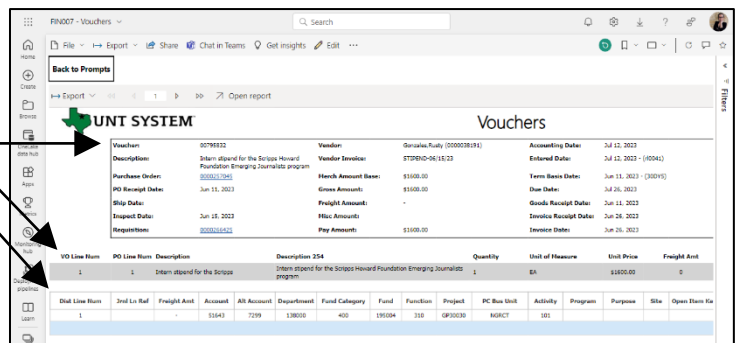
FIN007 - Vouchers

Search

Home

Create

Browse

OneLake data hub

Apps

Metrics

Monitoring hub

Deployment pipelines

Learn

File Export Share Chat in Teams Get insights Edit ···

Back to Prompts

Export 1 Open report

Filters

UNT SYSTEM

Vouchers

| Voucher: | 00795832 | Vendor: | Gonzales,Rudy (0000038191) | Accounting Date: | Jul 12, 2023 |
|---|---|---|---|---|---|
| Description: | Intern stipend for the Scripps Howard Foundation Emerging Journalists program | Vendor Invoice: | STIPEND-06/15/23 | Entered Date: | Jul 12, 2023 - (40041) |
| Purchase Order: | 0000257045 | Merch Amount Base: | $1600.00 | Term Basis Date: | Jun 11, 2023 - (30DYS) |
| PO Receipt Date: | Jun 11, 2023 | Gross Amount: | $1600.00 | Due Date: | Jul 26, 2023 |
| Ship Date: | | Freight Amount: | - | Goods Receipt Date: | Jun 11, 2023 |
| Inspect Date: | Jun 18, 2023 | Misc Amount: | | Invoice Receipt Date: | Jun 26, 2023 |
| Requisition: | 0000266425 | Pay Amount: | $1600.00 | Invoice Date: | Jun 26, 2023 |

| VO Line Num | PO Line Num | Description | Description 254 | Quantity | Unit of Measure | Unit Price | Freight Amt |
|---|---|---|---|---|---|---|---|
| 1 | 1 | Intern stipend for the Scripps | Intern stipend for the Scripps Howard Foundation Emerging Journalists program | 1 | EA | $1600.00 | 0 |

| Dist Line Num | Jrnl Ln Ref | Freight Amt | Account | Alt Account | Department | Fund Category | Fund | Function | Project | PC Bus Unit | Activity | Program | Purpose | Site | Open Item Ke |
|---|---|---|---|---|---|---|---|---|---|---|---|---|---|---|---|
| 1 | | - | 51643 | 7299 | 138000 | 400 | 195004 | 310 | GP30030 | NGRCT | 101 | | | | |